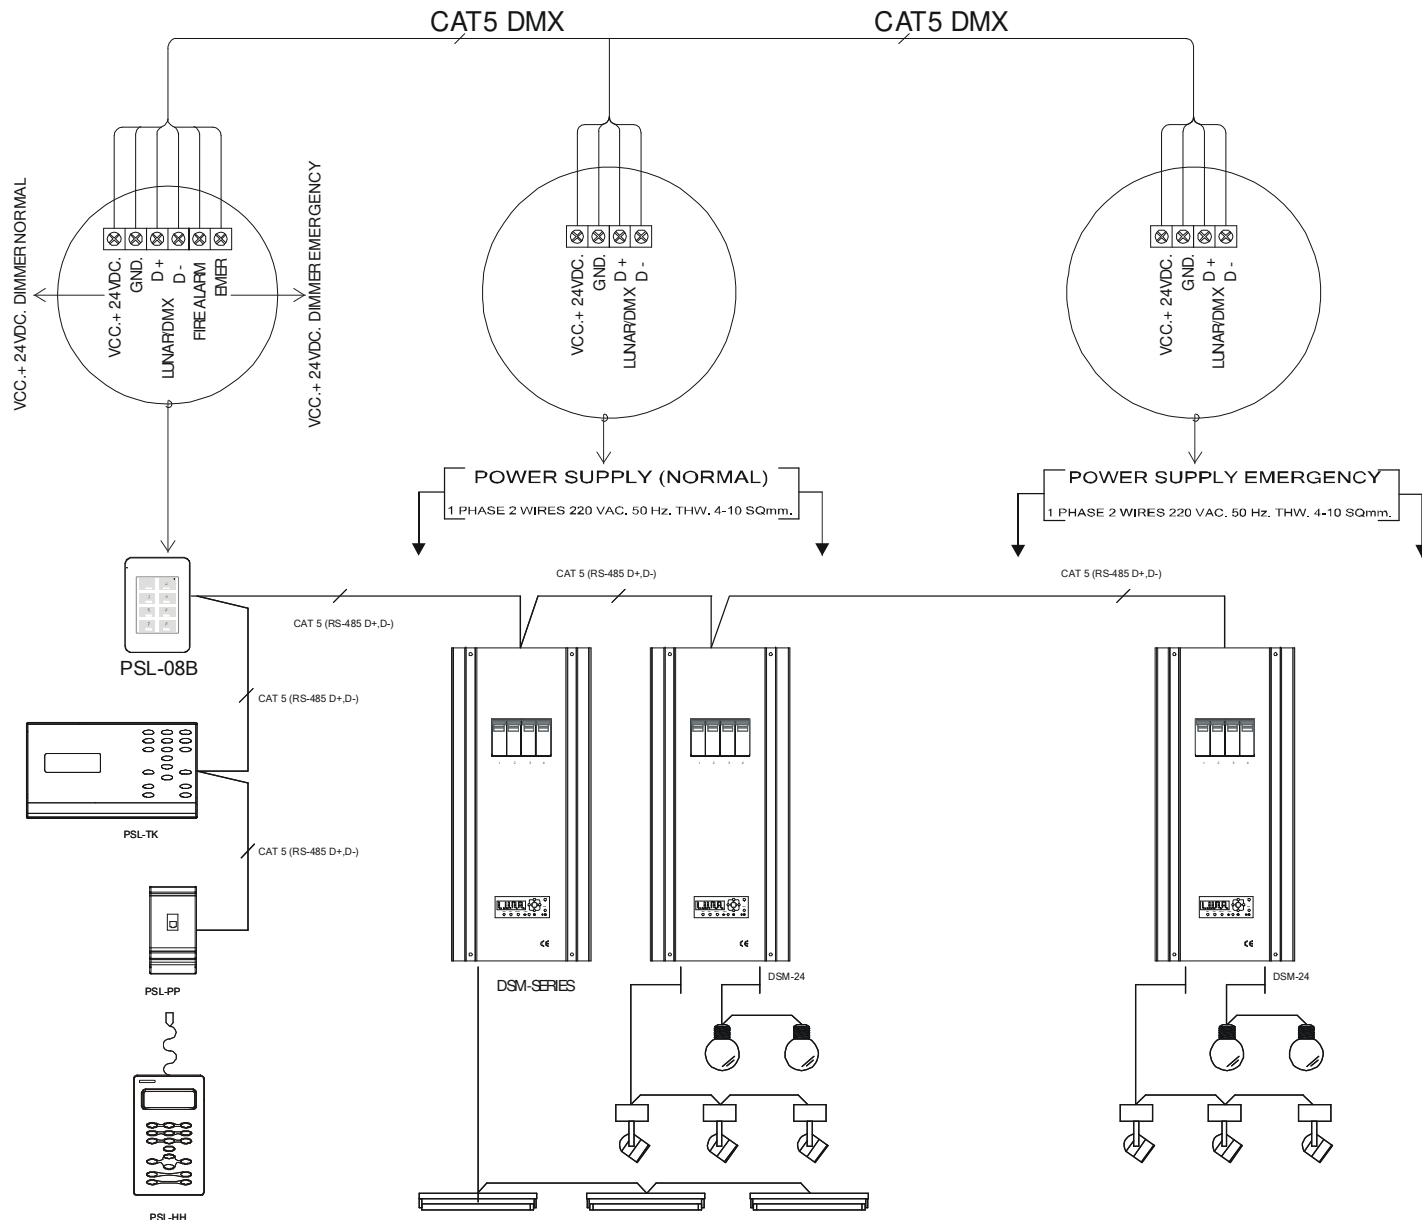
CAT5 DMX

CAT5 DMX

VCC.+ 24VDC. DIMMER NORMAL

VCC.+ 24VDC.
GND.
D +
D -
LUNAR/DMX
FIRE ALARM
EMER

VCC.+ 24VDC. DIMMER EMERGENCY

VCC.+ 24VDC.
GND.
D +
D -
LUNAR/DMX

VCC.+ 24VDC.
GND.
D +
D -
LUNAR/DMX

POWER SUPPLY (NORMAL)
1 PHASE 2 WIRES 220 VAC. 50 Hz. THW. 4-10 SQmm.

POWER SUPPLY EMERGENCY
1 PHASE 2 WIRES 220 VAC. 50 Hz. THW. 4-10 SQmm.

CAT 5 (RS-485 D+,D-)

CAT 5 (RS-485 D+,D-)

CAT 5 (RS-485 D+,D-)

PSL-08B

CAT 5 (RS-485 D+,D-)

PSL-TK

CAT 5 (RS-485 D+,D-)

PSL-PP

PSL-HH

DSM-SERIES

DSM-24

DSM-24